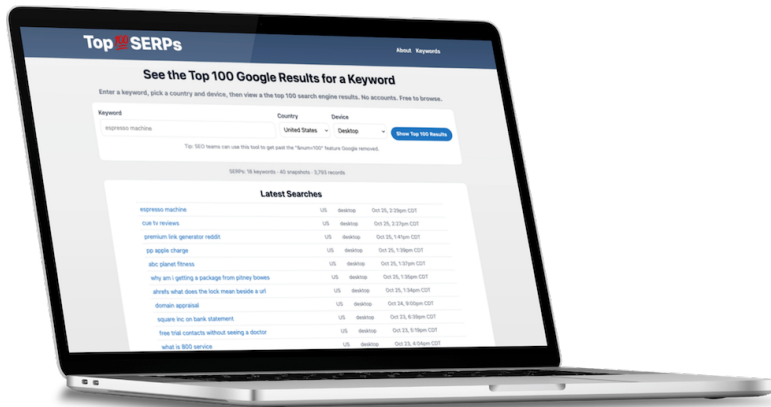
Top 100 SERPs

About Keywords

See the Top 100 Google Results for a Keyword

Enter a keyword, pick a country and device, then view the top 100 search engine results. No accounts. Free to browse.

Keyword
espresso machine

Country
United States

Device
Desktop

Show Top 100 Results

Tip: SEO teams can use this tool to get past the "&num=100" feature Google removed.

SERPs: 16 keywords · 40 snapshots · 3,793 records

Latest Searches

| | | |
|---|---|---|
| espresso machine | US desktop | Oct 25, 2:29pm CDT |
| cue tv reviews | US desktop | Oct 25, 2:27pm CDT |
| premium link generator reddit | US desktop | Oct 25, 1:41pm CDT |
| pp apple charge | US desktop | Oct 25, 1:39pm CDT |
| sbc planet fitness | US desktop | Oct 25, 1:37pm CDT |
| why am i getting a package from pitney bowes | US desktop | Oct 25, 1:35pm CDT |
| ahrefs what does the lock mean beside a url | US desktop | Oct 25, 1:34pm CDT |
| domain appraisal | US desktop | Oct 24, 9:00pm CDT |
| square inc on bank statement | US desktop | Oct 23, 6:39pm CDT |
| free trial contacts without seeing a doctor | US desktop | Oct 23, 5:19pm CDT |
| what is 800 service | US desktop | Oct 23, 4:04pm CDT |